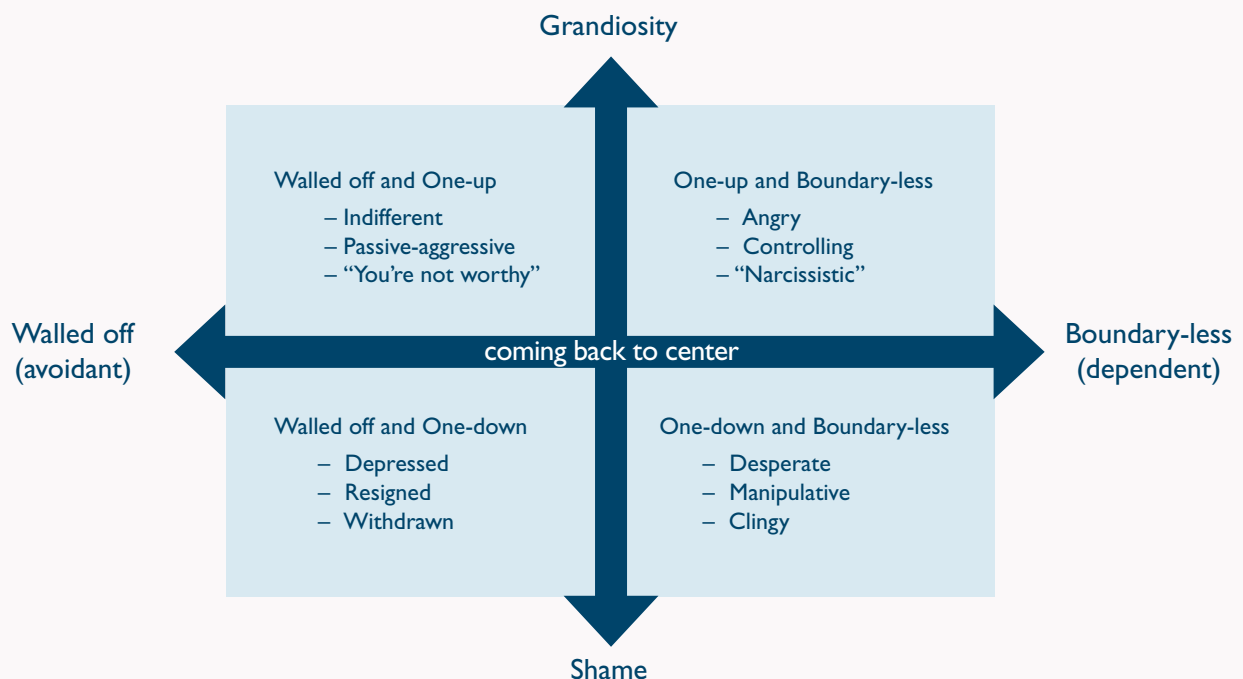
Grandiosity

Walled off and One-up
– Indifferent
– Passive-aggressive
– "You're not worthy"

One-up and Boundary-less
– Angry
– Controlling
– "Narcissistic"

Walled off (avoidant)

coming back to center

Boundary-less (dependent)

Walled off and One-down
– Depressed
– Resigned
– Withdrawn

One-down and Boundary-less
– Desperate
– Manipulative
– Clingy

Shame